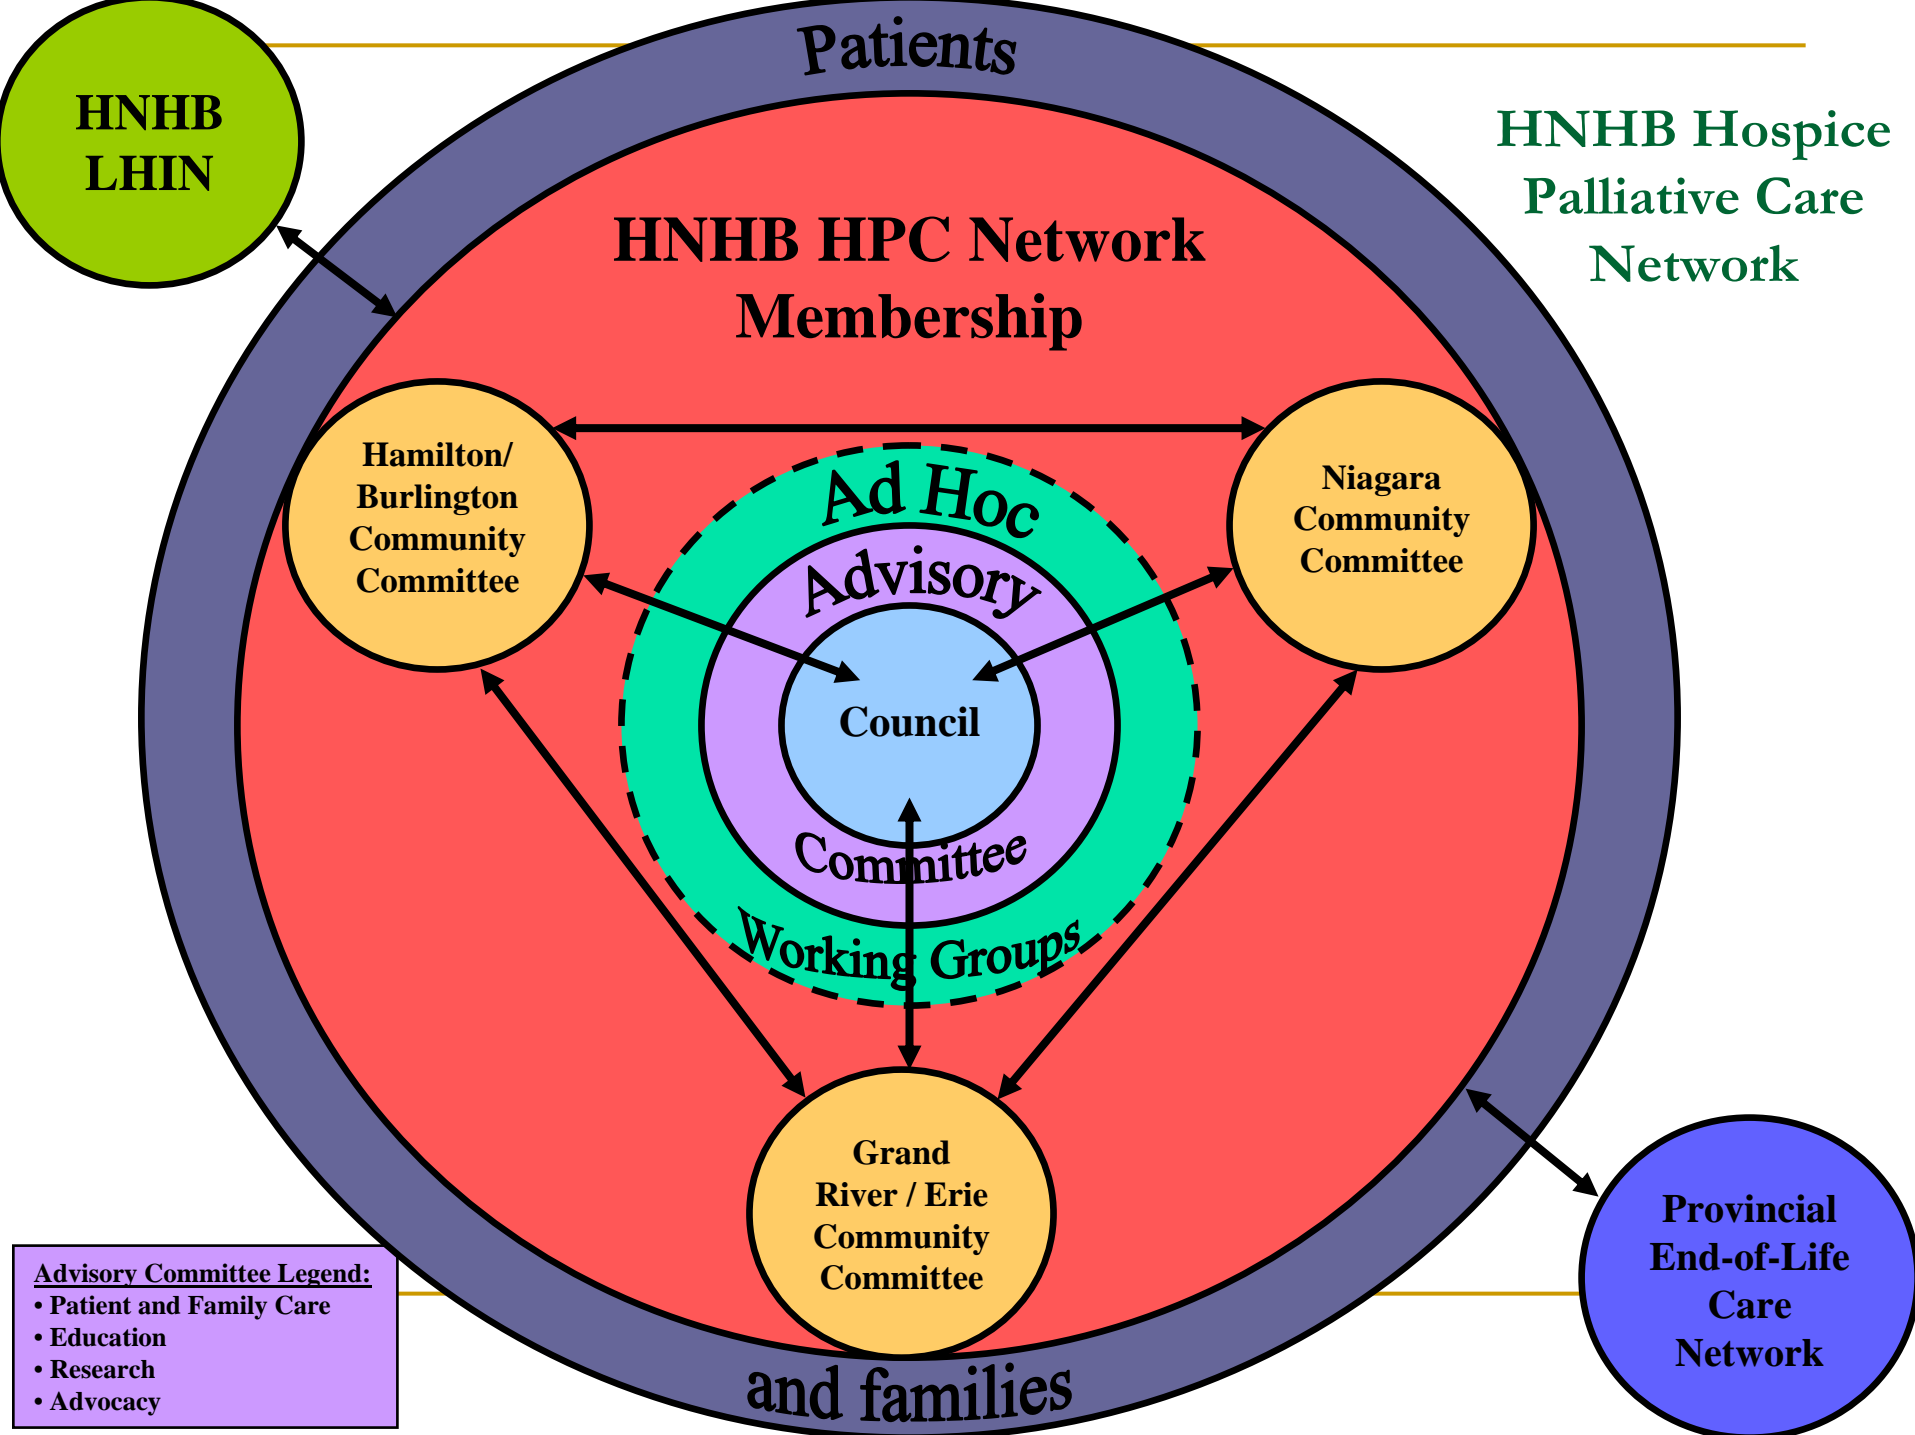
Patients

HNHB LHIN

HNHB Hospice Palliative Care Network

HNHB HPC Network Membership

Hamilton/ Burlington Community Committee

Niagara Community Committee

Ad Hoc

Advisory

Council

Committee

Working Groups

Grand River / Erie Community Committee

Provincial End-of-Life Care Network

Advisory Committee Legend:
• Patient and Family Care
• Education
• Research
• Advocacy

and families